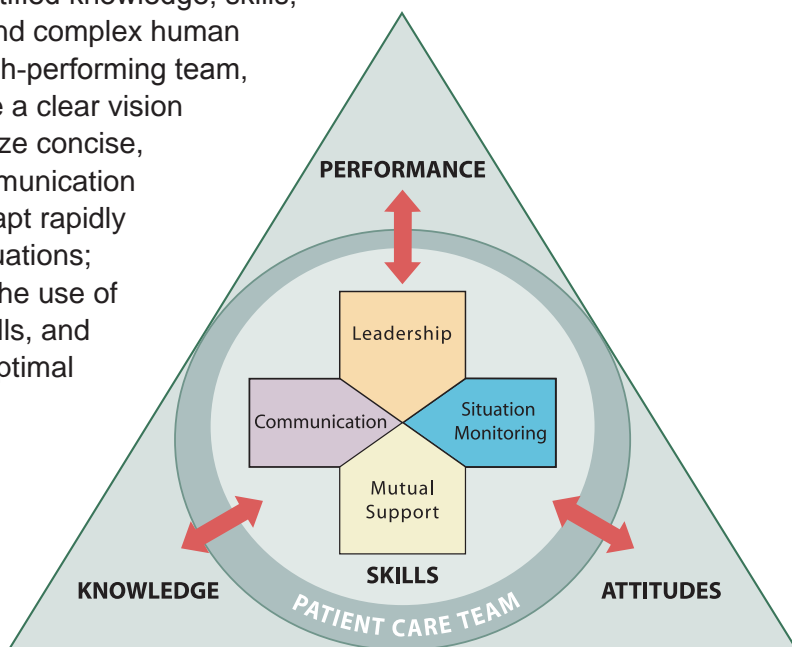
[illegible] knowledge, skills, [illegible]nd complex human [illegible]h-performing team, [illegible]e a clear vision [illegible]ze concise, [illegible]munication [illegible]apt rapidly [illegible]uations; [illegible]he use of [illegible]lls, and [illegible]otimal

PERFORMANCE

Leadership

Communication

Situation Monitoring

Mutual Support

SKILLS

KNOWLEDGE

ATTITUDES

PATIENT CARE TEAM